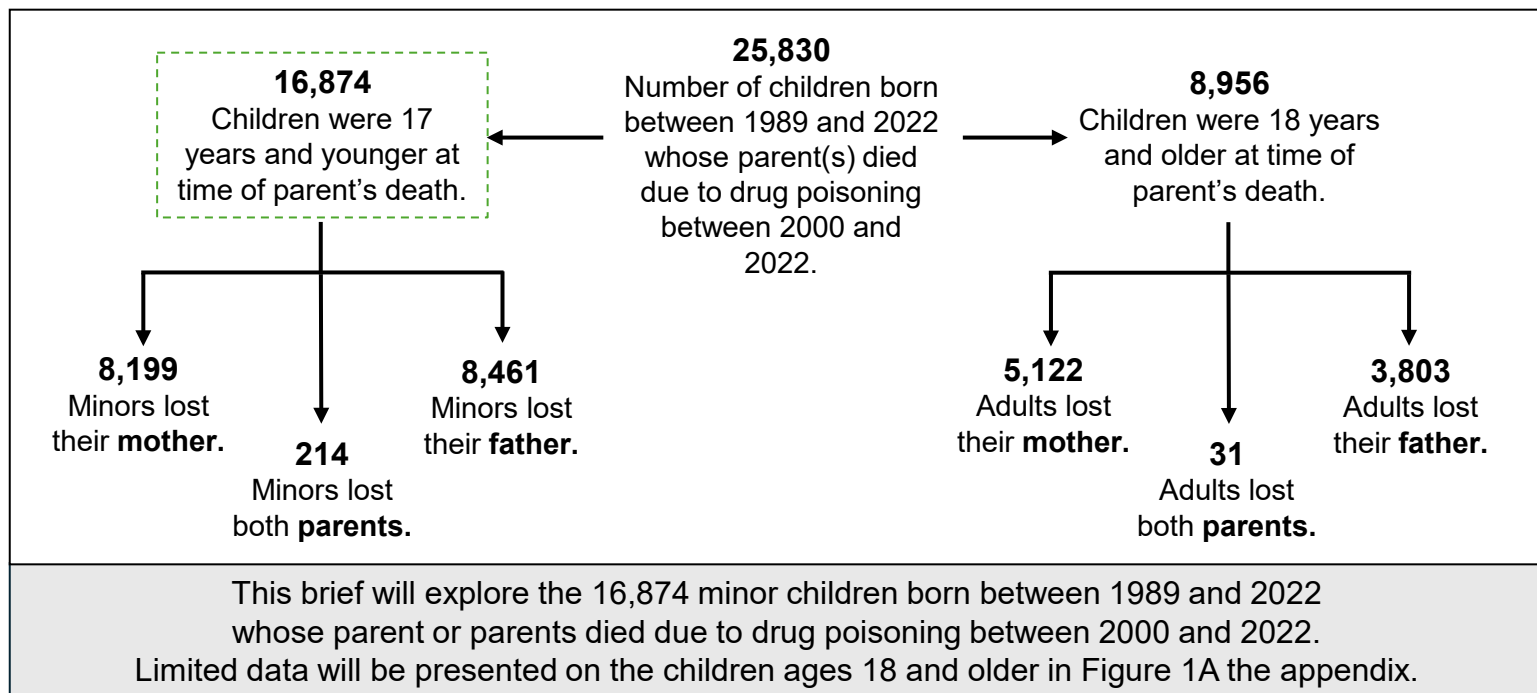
25,830
Number of children born between 1989 and 2022 whose parent(s) died due to drug poisoning between 2000 and 2022.

16,874
Children were 17 years and younger at time of parent’s death.

8,956
Children were 18 years and older at time of parent’s death.

8,199
Minors lost their **mother.**

214
Minors lost both **parents.**

8,461
Minors lost their **father.**

5,122
Adults lost their **mother.**

31
Adults lost both **parents.**

3,803
Adults lost their **father.**

This brief will explore the 16,874 minor children born between 1989 and 2022 whose parent or parents died due to drug poisoning between 2000 and 2022. Limited data will be presented on the children ages 18 and older in Figure 1A the appendix.